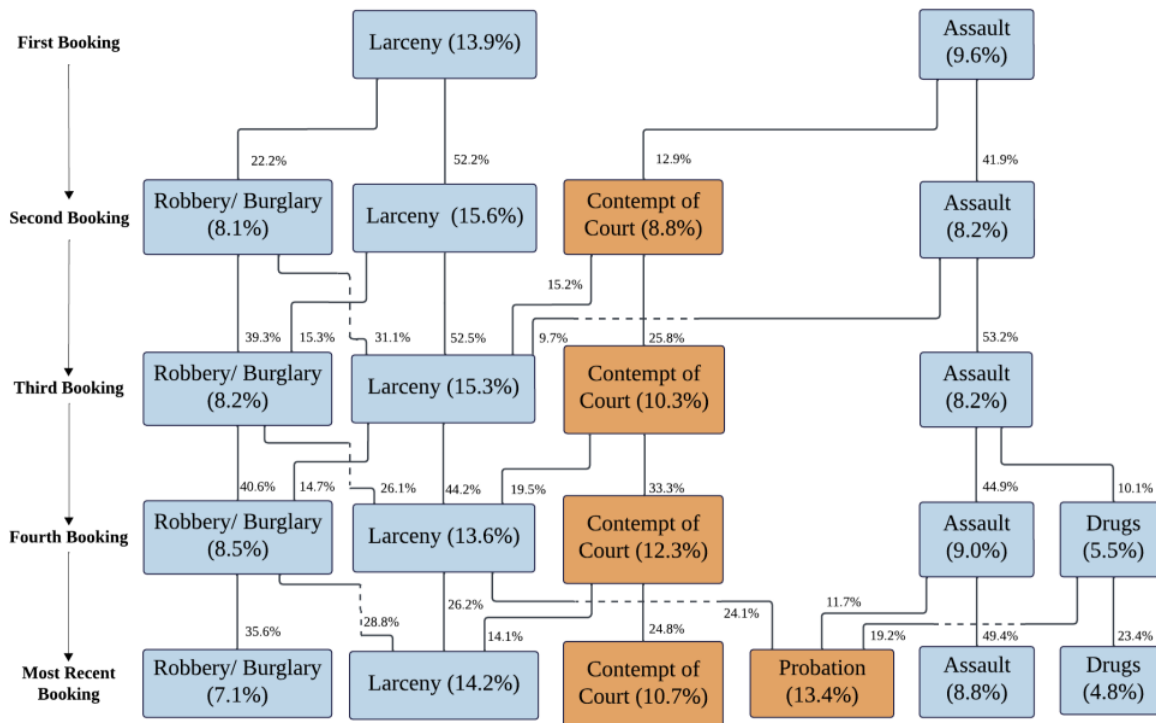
First Booking

Larceny (13.9%)

Assault (9.6%)

22.2%

52.2%

12.9%

41.9%

Second Booking

Robbery/ Burglary (8.1%)

Larceny (15.6%)

Contempt of Court (8.8%)

Assault (8.2%)

15.2%

39.3%

15.3%

31.1%

52.5%

9.7%

25.8%

53.2%

Third Booking

Robbery/ Burglary (8.2%)

Larceny (15.3%)

Contempt of Court (10.3%)

Assault (8.2%)

40.6%

14.7%

26.1%

44.2%

19.5%

33.3%

44.9%

10.1%

Fourth Booking

Robbery/ Burglary (8.5%)

Larceny (13.6%)

Contempt of Court (12.3%)

Assault (9.0%)

Drugs (5.5%)

35.6%

28.8%

26.2%

14.1%

24.8%

24.1%

11.7%

19.2%

49.4%

23.4%

Most Recent Booking

Robbery/ Burglary (7.1%)

Larceny (14.2%)

Contempt of Court (10.7%)

Probation (13.4%)

Assault (8.8%)

Drugs (4.8%)